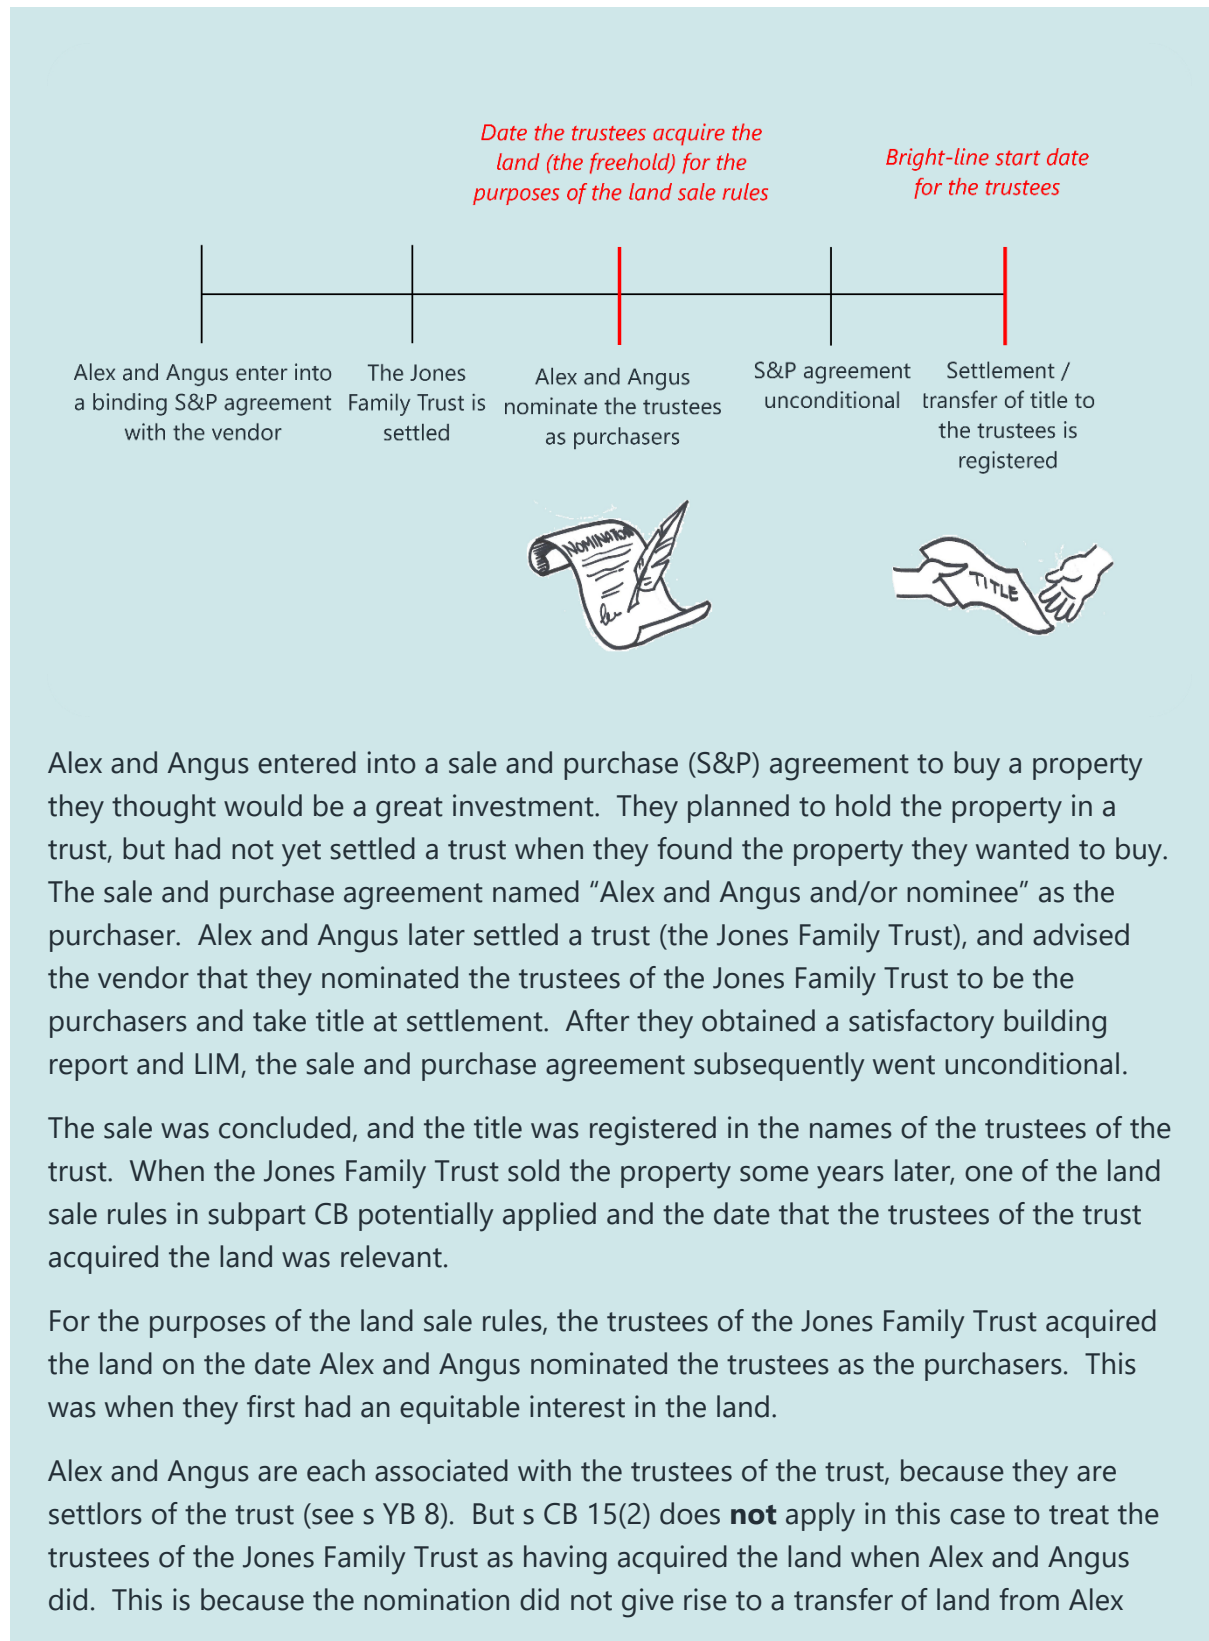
Date the trustees acquire the land (the freehold) for the purposes of the land sale rules

Bright-line start date for the trustees

Alex and Angus enter into a binding S&P agreement with the vendor

The Jones Family Trust is settled

Alex and Angus nominate the trustees as purchasers

S&P agreement unconditional

Settlement / transfer of title to the trustees is registered

NOMINATION

TITLE

Alex and Angus entered into a sale and purchase (S&P) agreement to buy a property they thought would be a great investment. They planned to hold the property in a trust, but had not yet settled a trust when they found the property they wanted to buy. The sale and purchase agreement named "Alex and Angus and/or nominee" as the purchaser. Alex and Angus later settled a trust (the Jones Family Trust), and advised the vendor that they nominated the trustees of the Jones Family Trust to be the purchasers and take title at settlement. After they obtained a satisfactory building report and LIM, the sale and purchase agreement subsequently went unconditional.

The sale was concluded, and the title was registered in the names of the trustees of the trust. When the Jones Family Trust sold the property some years later, one of the land sale rules in subpart CB potentially applied and the date that the trustees of the trust acquired the land was relevant.

For the purposes of the land sale rules, the trustees of the Jones Family Trust acquired the land on the date Alex and Angus nominated the trustees as the purchasers. This was when they first had an equitable interest in the land.

Alex and Angus are each associated with the trustees of the trust, because they are settlors of the trust (see s YB 8). But s CB 15(2) does **not** apply in this case to treat the trustees of the Jones Family Trust as having acquired the land when Alex and Angus did. This is because the nomination did not give rise to a transfer of land from Alex